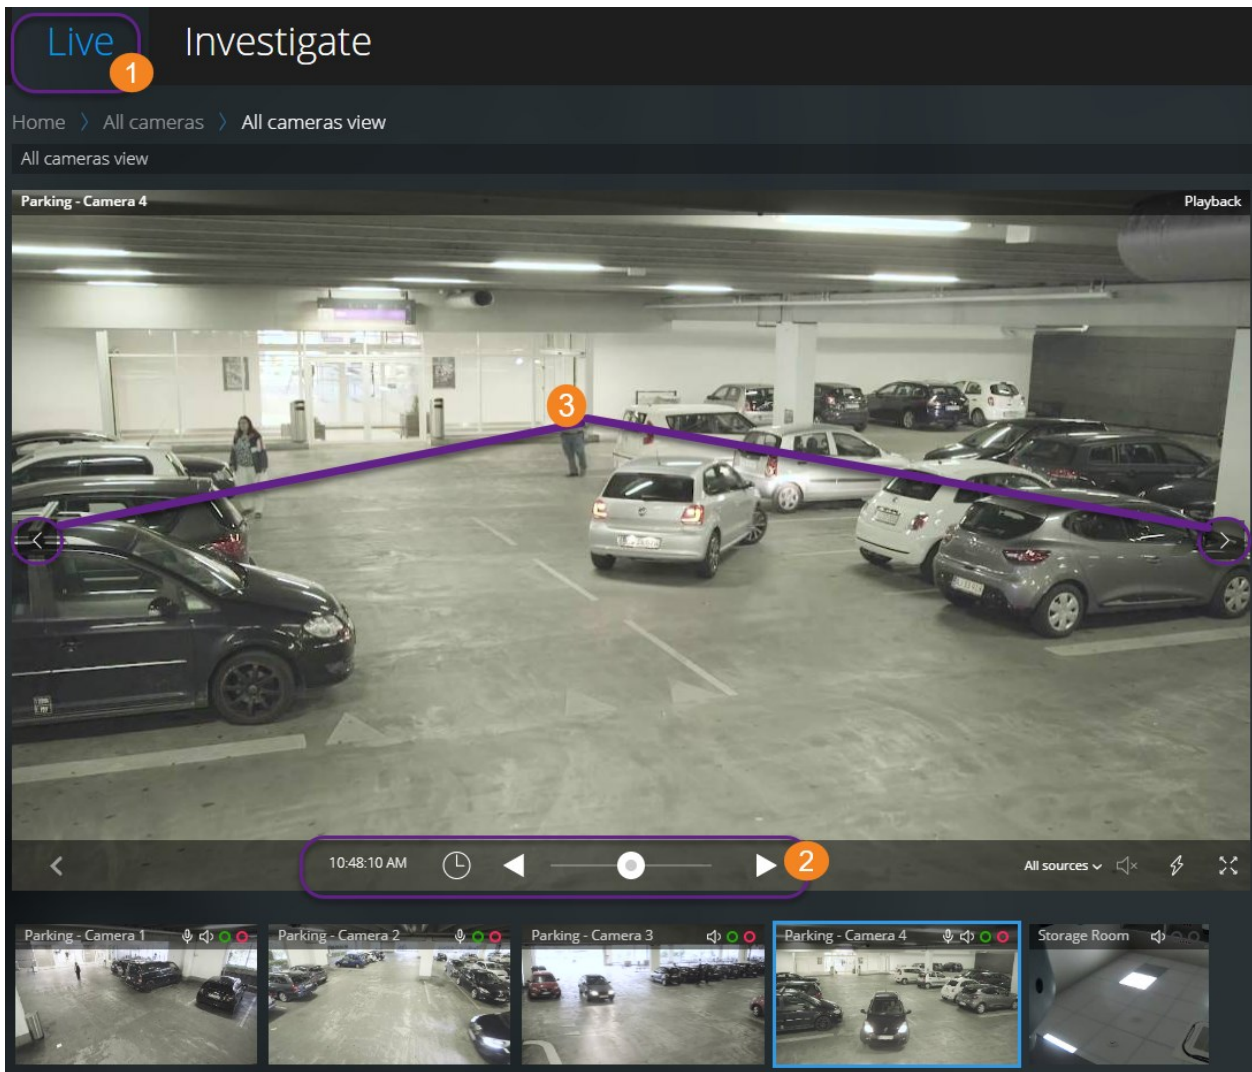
Live 1 Investigate

Home 〉 All cameras 〉 All cameras view

All cameras view

Parking - Camera 4

Playback

3

10:48:10 AM

2

All sources

Parking - Camera 1

Parking - Camera 2

Parking - Camera 3

Parking - Camera 4

Storage Room